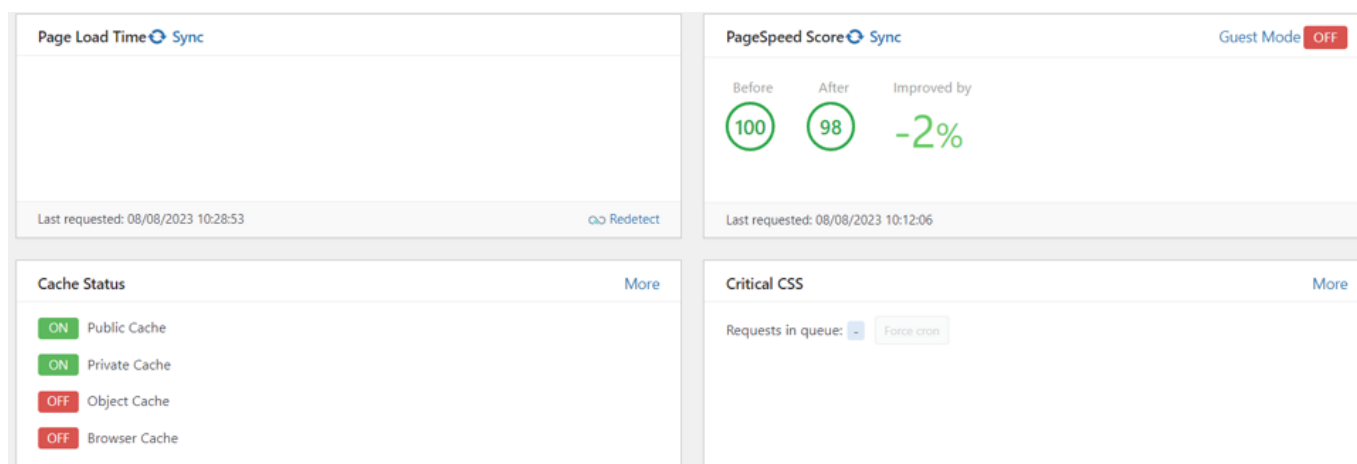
Page Load Time Sync

Last requested: 08/08/2023 10:28:53

Redetect

PageSpeed Score Sync

Guest Mode OFF

Before
100

After
98

Improved by
-2%

Last requested: 08/08/2023 10:12:06

Cache Status

More

ON Public Cache

ON Private Cache

OFF Object Cache

OFF Browser Cache

Critical CSS

More

Requests in queue: -

Force cron